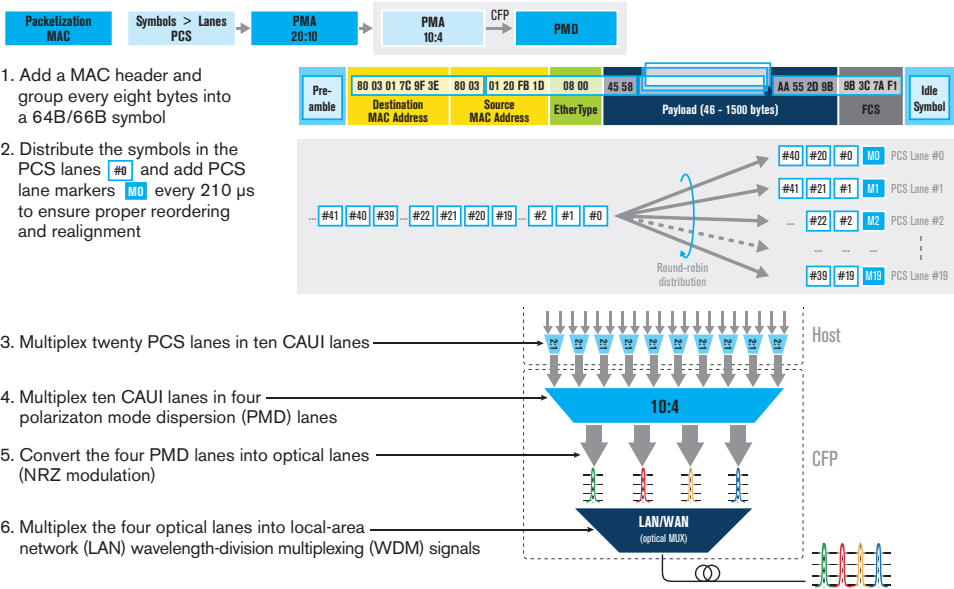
Packetization MAC

Symbols > Lanes PCS

PMA 20:10

PMA 10:4

CFP

PMD

1. Add a MAC header and group every eight bytes into a 64B/66B symbol

Pre-amble

80 03 01 7C 9F 3E

80 03

01 20 FB 1D

08 00

45 58

AA 55 2D 9B

9B 3C 7A F1

Idle Symbol

Destination MAC Address

Source MAC Address

EtherType

Payload (46 - 1500 bytes)

FCS

2. Distribute the symbols in the PCS lanes #0 and add PCS lane markers M0 every 210 µs to ensure proper reordering and realignment

... #41 #40 #39 ... #22 #21 #20 #19 ... #2 #1 #0

Round-robin distribution

#40 #20 #0 M0 PCS Lane #0

#41 #21 #1 M1 PCS Lane #1

... #22 #2 M2 PCS Lane #2

... ... ...

#39 #19 M19 PCS Lane #19

3. Multiplex twenty PCS lanes in ten CAUI lanes

2:1 2:1 2:1 2:1 2:1 2:1 2:1 2:1 2:1 2:1

Host

4. Multiplex ten CAUI lanes in four polarizaton mode dispersion (PMD) lanes

10:4

5. Convert the four PMD lanes into optical lanes (NRZ modulation)

CFP

6. Multiplex the four optical lanes into local-area network (LAN) wavelength-division multiplexing (WDM) signals

LAN/WAN (optical MUX)